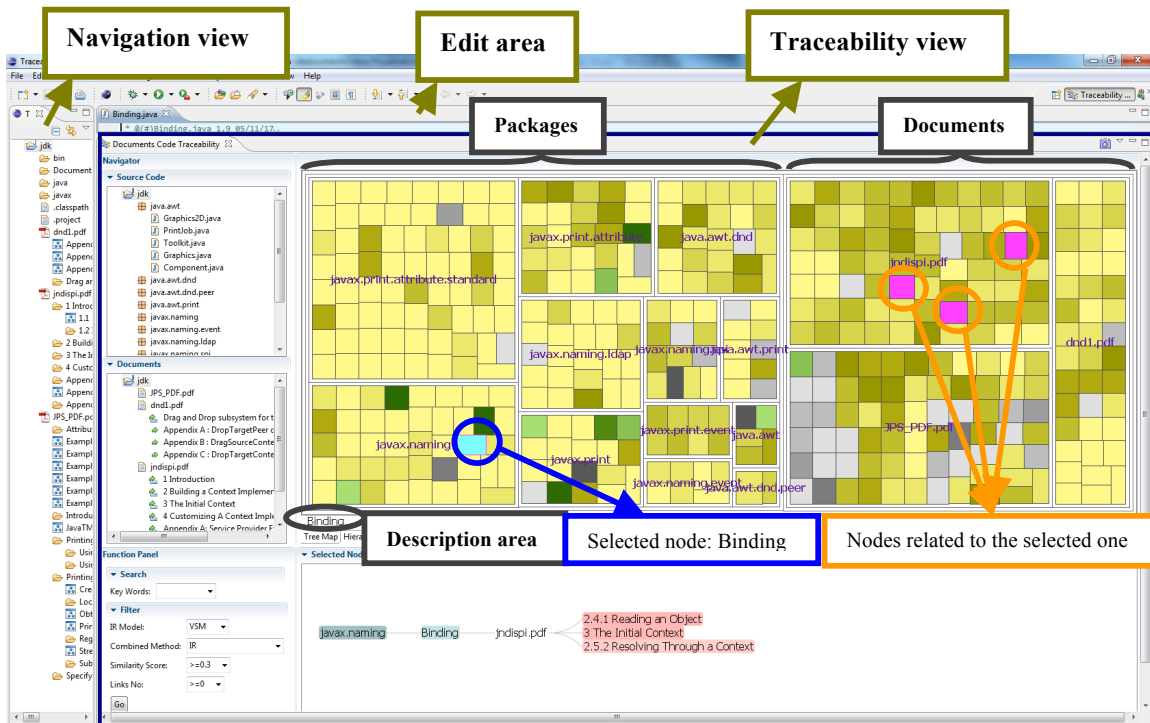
Navigation view

Edit area

Traceability view

Packages

Documents

Description area

Selected node: Binding

Nodes related to the selected one

Tracea

File Ed

w Help

Traceability ...

T

Binding.java

* @(#)Binding.java 1.9 05/11/17

Documents Code Traceability

jdk
bin
Document
java
javax
.classpath
.project
dnd1.pdf
Appen
Appen
Appen
Drag ar
jndispi.pdf
1 Introc
1.1
1.2
2 Buildi
3 The Ir
4 Custc
Appen
Appen
Appen
JPS_PDF.pc
Attribu
Exampl
Exampl
Exampl
Exampl
Exampl
JavaTM
Introdu
Printing
Usir
Usir
Printing
Cre
Loc
Obt
Prir
Reg
Stre
Sub
Specify

Navigator

Source Code
jdk
java.awt
Graphics2D.java
PrintJob.java
Toolkit.java
Graphics.java
Component.java
java.awt.dnd
java.awt.dnd.peer
java.awt.print
javax.naming
javax.naming.event
javax.naming.ldap
javax.naming.spi

Documents
jdk
JPS_PDF.pdf
dnd1.pdf
Drag and Drop subsystem for t
Appendix A : DropTargetPeer c
Appendix B : DragSourceConte
Appendix C : DropTargetConte
jndispi.pdf
1 Introduction
2 Building a Context Implemer
3 The Initial Context
4 Customizing A Context Imple
Appendix A: Service Provider F

Function Panel

Search
Key Words:

Filter
IR Model: VSM
Combined Method: IR
Similarity Score: >=0.3
Links No: >=0
Go

javax.print.attribute.standard
javax.print.attribute
java.awt.dnd
javax.naming.ldap
javax.naming.spi
java.awt.print
javax.naming
javax.print.event
java.awt
javax.print
javax.naming.event
java.awt.dnd.peer
jndispi.pdf
dnd1.pdf
JPS_PDF.pdf

Binding

Tree Map Hiera

Selected Nod

javax.naming Binding jndispi.pdf
2.4.1 Reading an Object
3 The Initial Context
2.5.2 Resolving Through a Context